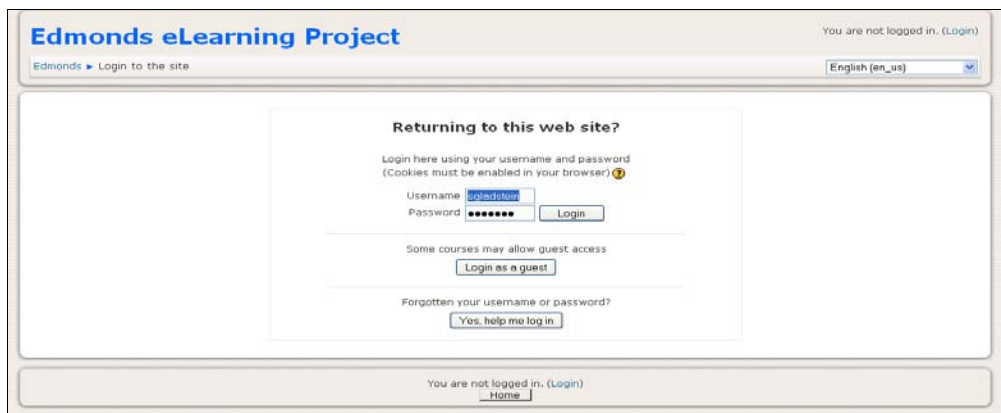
Edmonds eLearning Project

You are not logged in. (Login)

Edmonds ► Login to the site

English (en_us)

Returning to this web site?

Login here using your username and password
(Cookies must be enabled in your browser)

Username cgladstein
Password ••••••••
Login

Some courses may allow guest access

Login as a guest

Forgotten your username or password?

Yes, help me log in

You are not logged in. (Login)

Home